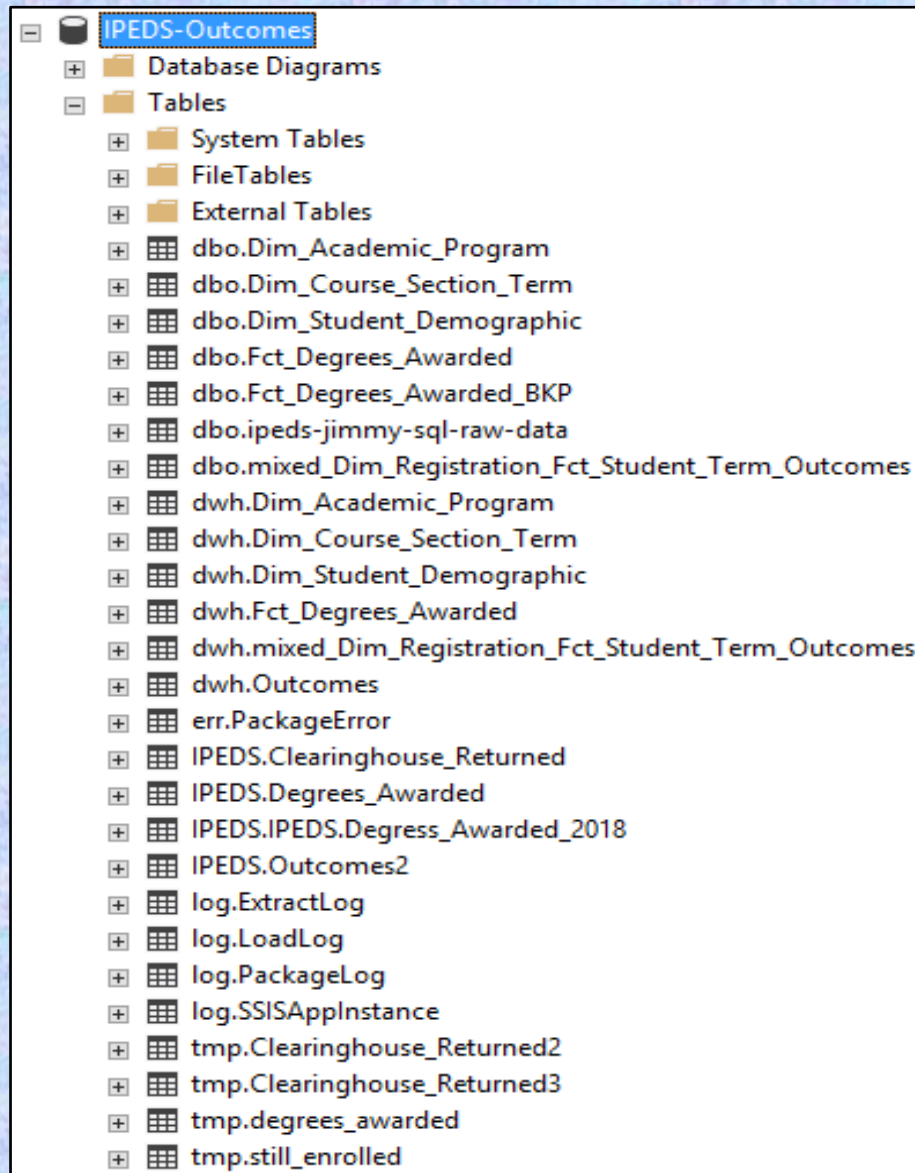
IPEDS-Outcomes
Database Diagrams
Tables
System Tables
FileTables
External Tables
dbo.Dim_Academic_Program
dbo.Dim_Course_Section_Term
dbo.Dim_Student_Demographic
dbo.Fct_Degrees_Awarded
dbo.Fct_Degrees_Awarded_BKP
dbo.ipeds-jimmy-sql-raw-data
dbo.mixed_Dim_Registration_Fct_Student_Term_Outcomes
dwh.Dim_Academic_Program
dwh.Dim_Course_Section_Term
dwh.Dim_Student_Demographic
dwh.Fct_Degrees_Awarded
dwh.mixed_Dim_Registration_Fct_Student_Term_Outcomes
dwh.Outcomes
err.PackageError
IPEDS.Clearinghouse_Returned
IPEDS.Degrees_Awarded
IPEDS.IPEDS.Degress_Awarded_2018
IPEDS.Outcomes2
log.ExtractLog
log.LoadLog
log.PackageLog
log.SSISAppInstance
tmp.Clearinghouse_Returned2
tmp.Clearinghouse_Returned3
tmp.degrees_awarded
tmp.still_enrolled